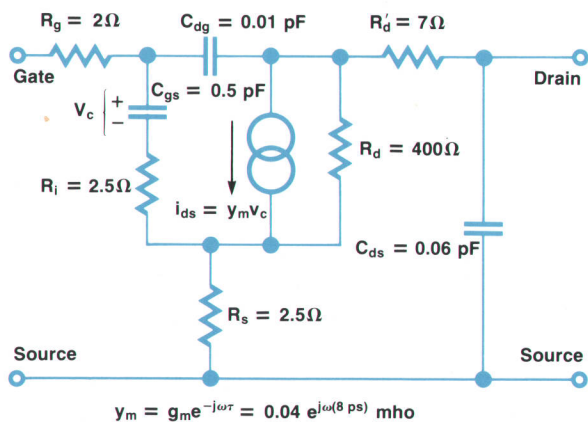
$R_g = 2\Omega$

$C_{dg} = 0.01$ pF

$R_d' = 7\Omega$

Gate

Drain

$V_c$

+

−

$C_{gs} = 0.5$ pF

$R_d = 400\Omega$

$R_i = 2.5\Omega$

$i_{ds} = y_m v_c$

$C_{ds} = 0.06$ pF

$R_s = 2.5\Omega$

Source

Source

$y_m = g_m e^{-j\omega\tau} = 0.04\ e^{j\omega(8\ ps)}$ mho